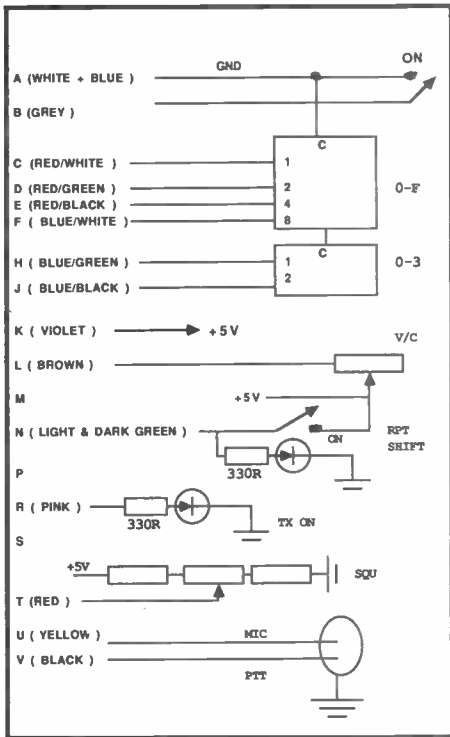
A (WHITE + BLUE )
GND
ON
B (GREY )
C
C (RED/WHITE )
1
D (RED/GREEN )
2
0-F
E (RED/BLACK )
4
F ( BLUE/WHITE )
8
C
H ( BLUE/GREEN )
1
0-3
J ( BLUE/BLACK )
2
K ( VIOLET )
+5V
V/C
L ( BROWN )
M
+5V
N ( LIGHT & DARK GREEN )
ON
RPT SHIFT
330R
P
R ( PINK )
330R
TX ON
S
+5V
SQU
T (RED)
U ( YELLOW )
MIC
V ( BLACK )
PTT